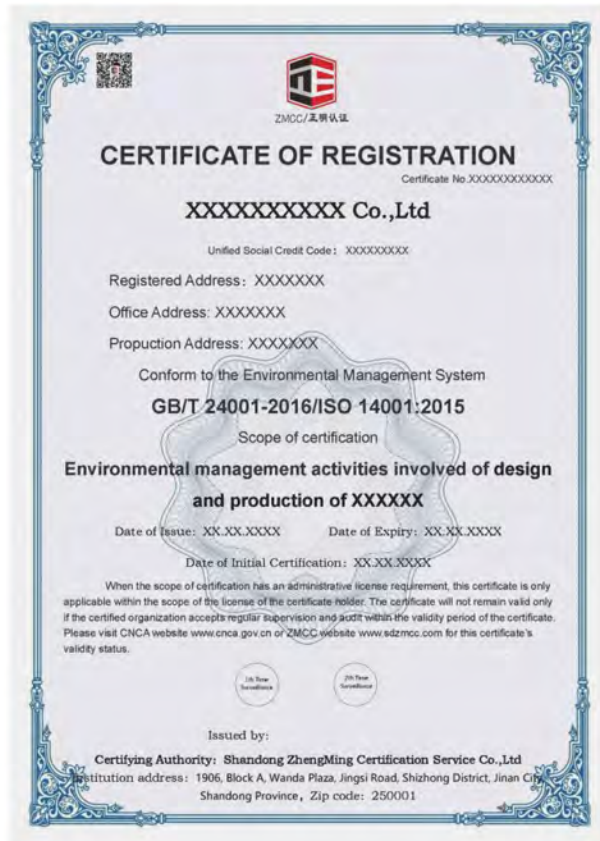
ZMCC/正明认证

CERTIFICATE OF REGISTRATION

Certificate No.XXXXXXXXXXXX

XXXXXXXXXX Co.,Ltd

Unified Social Credit Code：XXXXXXXXX

Registered Address：XXXXXXX

Office Address: XXXXXXX

Propuction Address: XXXXXXX

Conform to the Environmental Management System

GB/T 24001-2016/ISO 14001:2015

Scope of certification

Environmental management activities involved of design and production of XXXXXX

Date of Issue: XX.XX.XXXX Date of Expiry: XX.XX.XXXX

Date of Initial Certification：XX.XX.XXXX

When the scope of certification has an administrative license requirement, this certificate is only applicable within the scope of the license of the certificate holder. The certificate will not remain valid only if the certified organization accepts regular supervision and audit within the validity period of the certificate. Please visit CNCA website www.cnca.gov.cn or ZMCC website www.sdzmcc.com for this certificate's validity status.

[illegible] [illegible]

Issued by:

Certifying Authority：Shandong ZhengMing Certification Service Co.,Ltd
Institution address：1906, Block A, Wanda Plaza, Jingsi Road, Shizhong District, Jinan City, Shandong Province，Zip code：250001